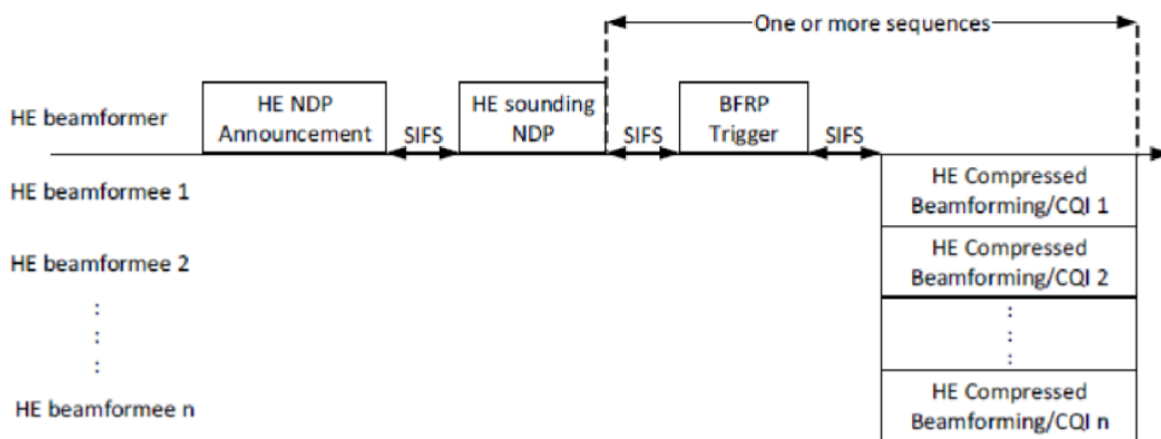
One or more sequences

HE beamformer

HE NDP Announcement

SIFS

HE sounding NDP

SIFS

BFRP Trigger

SIFS

HE beamformee 1

HE Compressed Beamforming/CQI 1

HE beamformee 2

HE Compressed Beamforming/CQI 2

:
:
:

:
:
:

HE beamformee n

HE Compressed Beamforming/CQI n